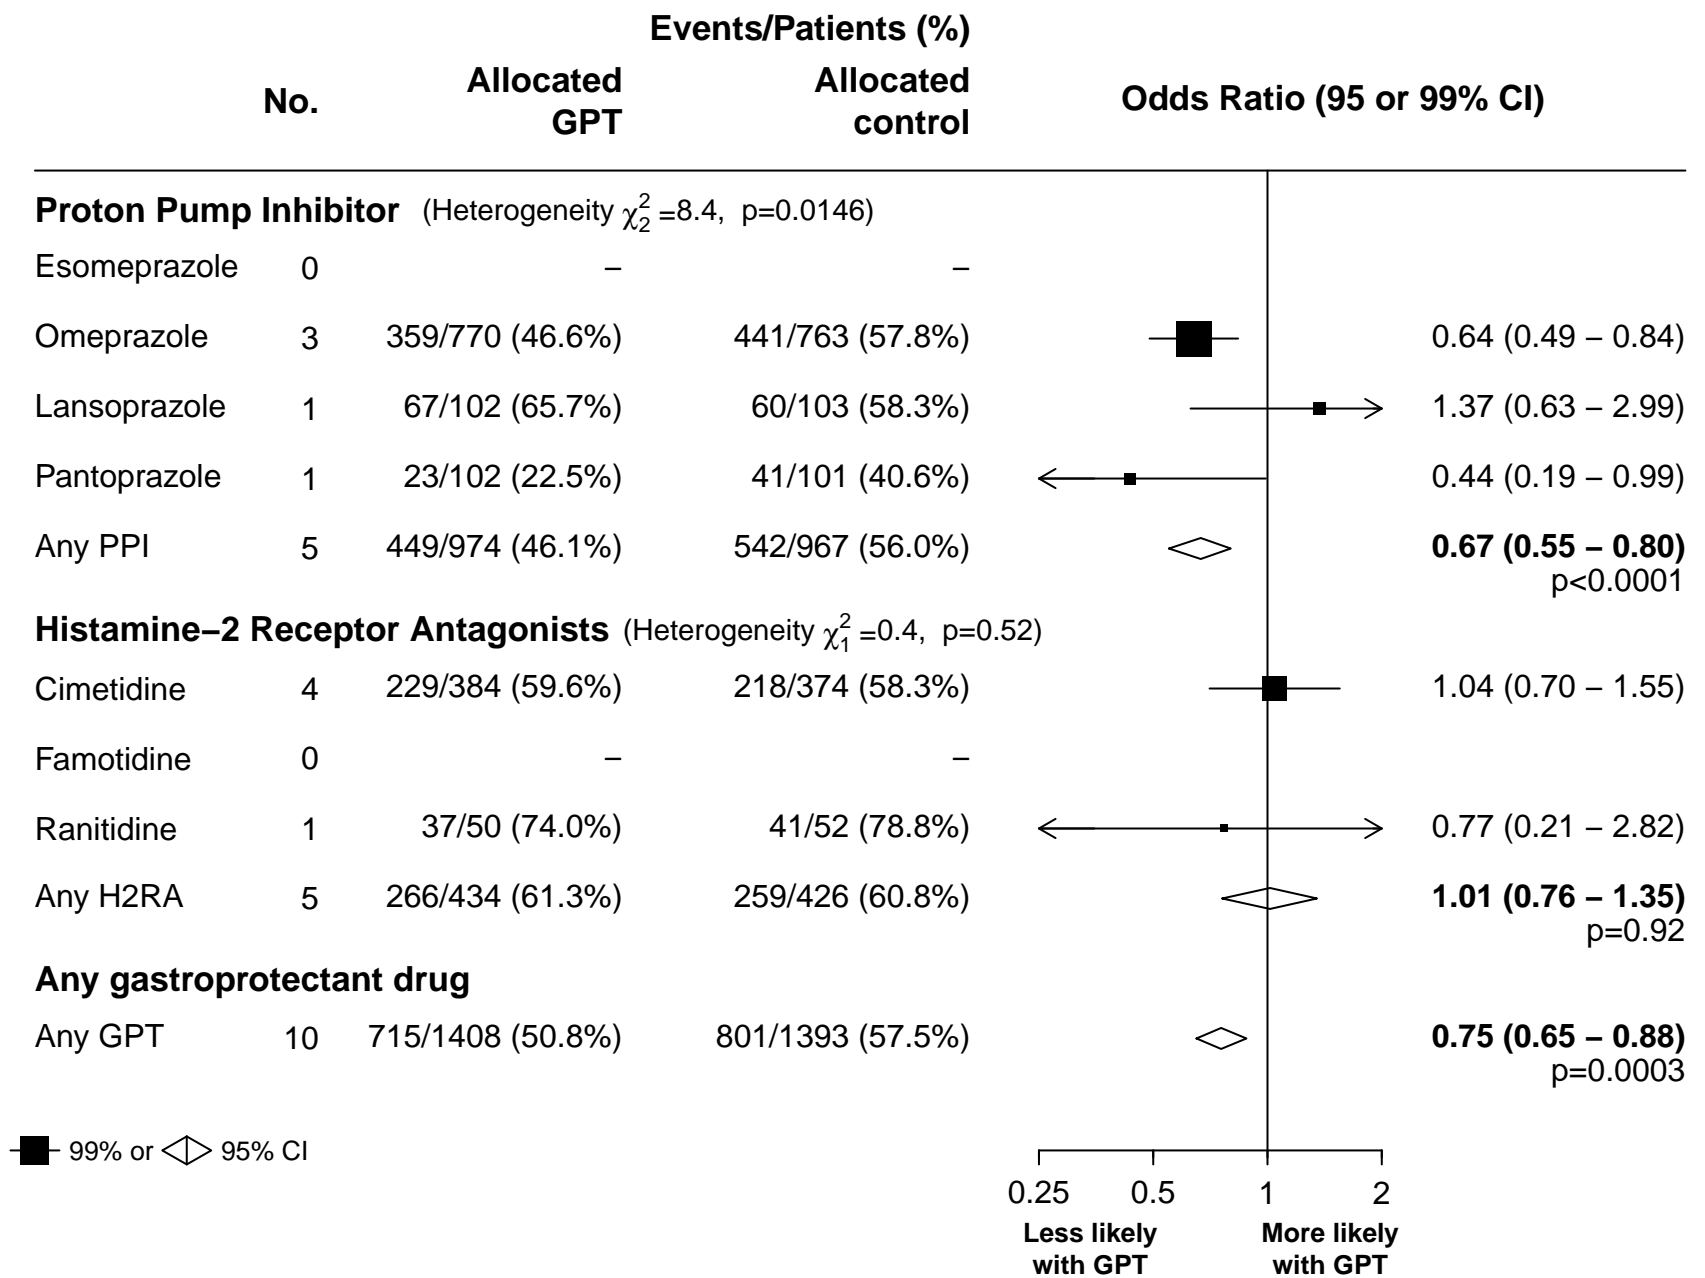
Events/Patients (%)

| | No. | Allocated GPT | Allocated control | Odds Ratio (95 or 99% CI) |
|---|---|---|---|---|
| **Proton Pump Inhibitor** (Heterogeneity $\chi^2_2$ =8.4, p=0.0146) | | | | |
| Esomeprazole | 0 | – | – | |
| Omeprazole | 3 | 359/770 (46.6%) | 441/763 (57.8%) | 0.64 (0.49 – 0.84) |
| Lansoprazole | 1 | 67/102 (65.7%) | 60/103 (58.3%) | 1.37 (0.63 – 2.99) |
| Pantoprazole | 1 | 23/102 (22.5%) | 41/101 (40.6%) | 0.44 (0.19 – 0.99) |
| Any PPI | 5 | 449/974 (46.1%) | 542/967 (56.0%) | **0.67 (0.55 – 0.80)** p<0.0001 |
| **Histamine−2 Receptor Antagonists** (Heterogeneity $\chi^2_1$ =0.4, p=0.52) | | | | |
| Cimetidine | 4 | 229/384 (59.6%) | 218/374 (58.3%) | 1.04 (0.70 – 1.55) |
| Famotidine | 0 | – | – | |
| Ranitidine | 1 | 37/50 (74.0%) | 41/52 (78.8%) | 0.77 (0.21 – 2.82) |
| Any H2RA | 5 | 266/434 (61.3%) | 259/426 (60.8%) | **1.01 (0.76 – 1.35)** p=0.92 |
| **Any gastroprotectant drug** | | | | |
| Any GPT | 10 | 715/1408 (50.8%) | 801/1393 (57.5%) | **0.75 (0.65 – 0.88)** p=0.0003 |

99% or 95% CI

0.25 0.5 1 2

Less likely with GPT

More likely with GPT